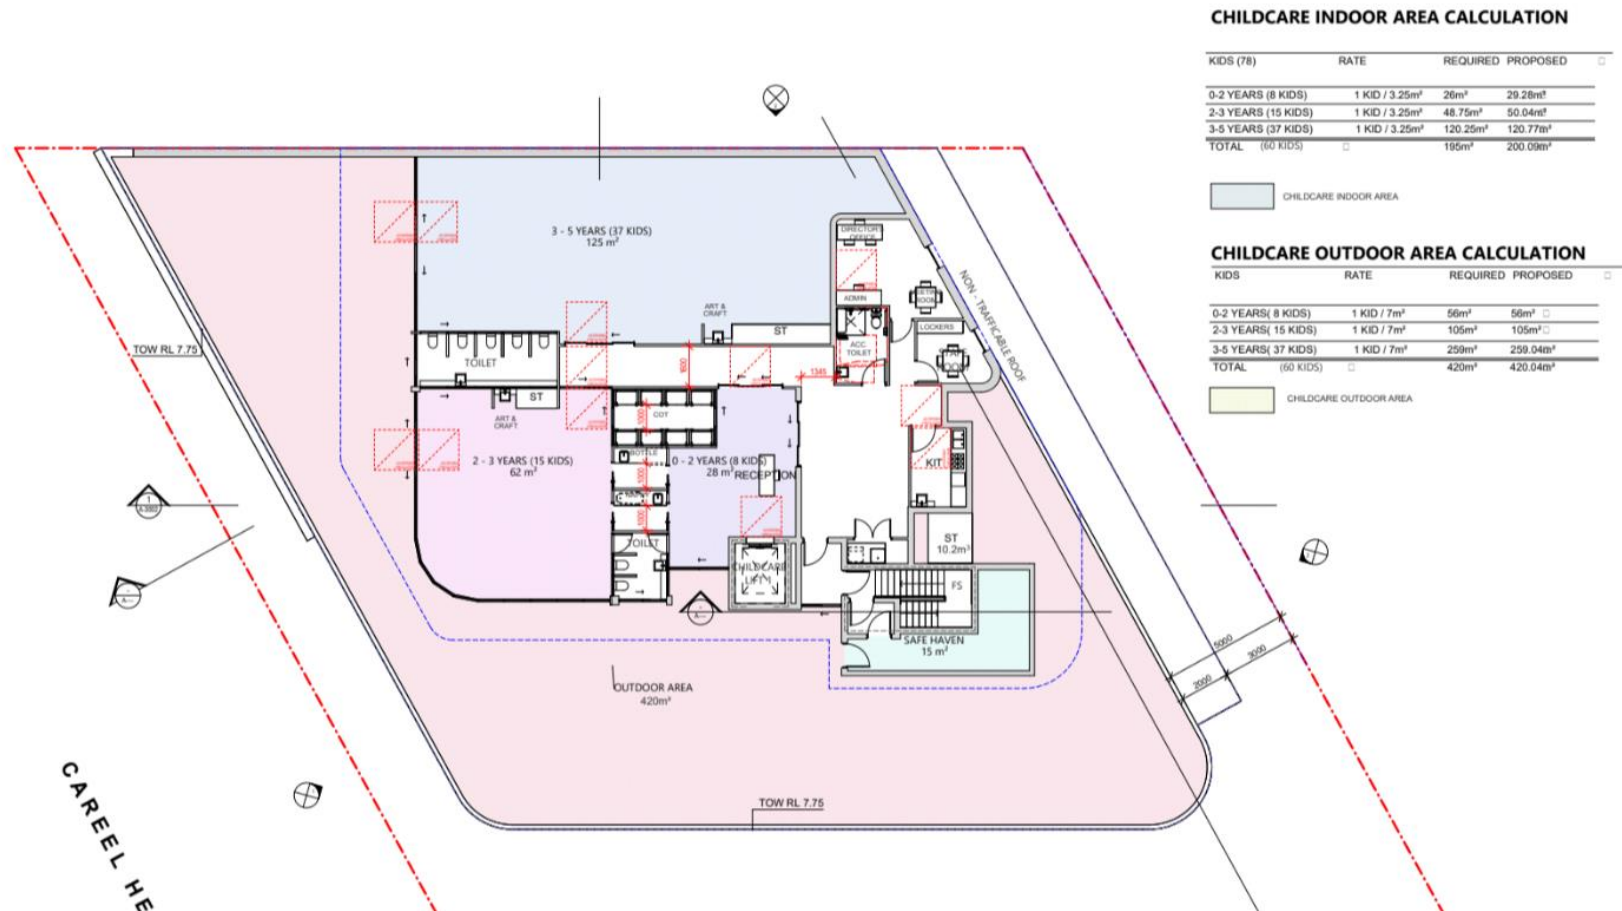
CHILDCARE INDOOR AREA CALCULATION

| KIDS (78) | RATE | REQUIRED | PROPOSED |
|---|---|---|---|
| 0-2 YEARS (8 KIDS) | 1 KID / 3.25m² | 26m² | 29.28m² |
| 2-3 YEARS (15 KIDS) | 1 KID / 3.25m² | 48.75m² | 50.04m² |
| 3-5 YEARS (37 KIDS) | 1 KID / 3.25m² | 120.25m² | 120.77m² |
| TOTAL (60 KIDS) | | 195m² | 200.09m² |

CHILDCARE INDOOR AREA

CHILDCARE OUTDOOR AREA CALCULATION

| KIDS | RATE | REQUIRED | PROPOSED |
|---|---|---|---|
| 0-2 YEARS( 8 KIDS) | 1 KID / 7m² | 56m² | 56m² |
| 2-3 YEARS( 15 KIDS) | 1 KID / 7m² | 105m² | 105m² |
| 3-5 YEARS( 37 KIDS) | 1 KID / 7m² | 259m² | 259.04m² |
| TOTAL (60 KIDS) | | 420m² | 420.04m² |

CHILDCARE OUTDOOR AREA

3 - 5 YEARS (37 KIDS)
125 m²

ART & CRAFT
ST
TOILET
ST
ART & CRAFT
COT
BOTTLE
2 - 3 YEARS (15 KIDS)
62 m²
0 - 2 YEARS (8 KIDS)
28 m²
RECEPTION
TOILET
CHILDCARE LIFT
DIRECTOR OFFICE
ADMIN
ACC TOILET
LOCKERS
STAFF ROOM
KIT
ST
10.2m²
FS
SAFE HAVEN
15 m²
NON - TRAFFICABLE ROOF
TOW RL 7.75
OUTDOOR AREA
420m²
TOW RL 7.75
5000
3000
2000
CAREEL HE